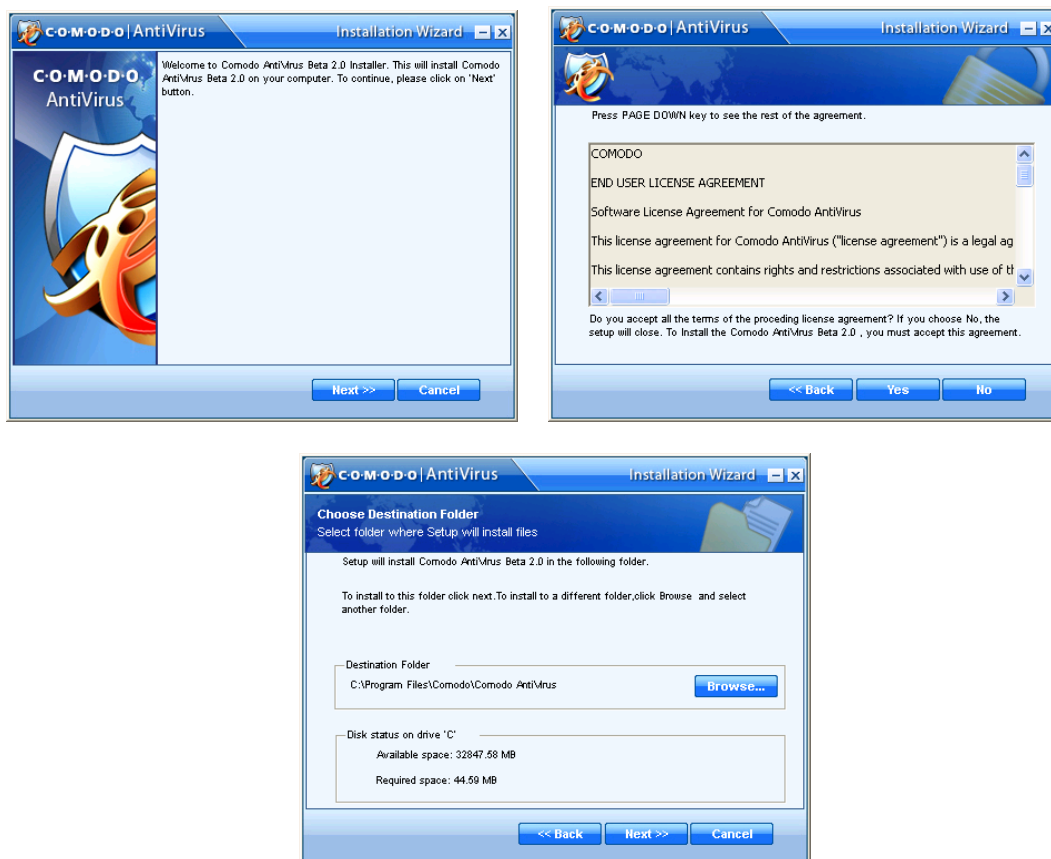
C·O·M·O·D·O | AntiVirus Installation Wizard

C·O·M·O·D·O AntiVirus

Welcome to Comodo AntiVirus Beta 2.0 Installer. This will install Comodo AntiVirus Beta 2.0 on your computer. To continue, please click on 'Next' button.

Next >> Cancel

C·O·M·O·D·O | AntiVirus Installation Wizard

Press PAGE DOWN key to see the rest of the agreement.

COMODO

END USER LICENSE AGREEMENT

Software License Agreement for Comodo AntiVirus

This license agreement for Comodo AntiVirus ("license agreement") is a legal ag

This license agreement contains rights and restrictions associated with use of th

Do you accept all the terms of the proceding license agreement? If you choose No, the setup will close. To Install the Comodo AntiVirus Beta 2.0 , you must accept this agreement.

<< Back Yes No

C·O·M·O·D·O | AntiVirus Installation Wizard

Choose Destination Folder
Select folder where Setup will install files

Setup will install Comodo AntiVirus Beta 2.0 in the following folder.

To install to this folder click next.To install to a different folder,click Browse and select another folder.

Destination Folder
C:\Program Files\Comodo\Comodo AntiVirus
Browse...

Disk status on drive 'C'
Available space: 32847.58 MB
Required space: 44.59 MB

<< Back Next >> Cancel